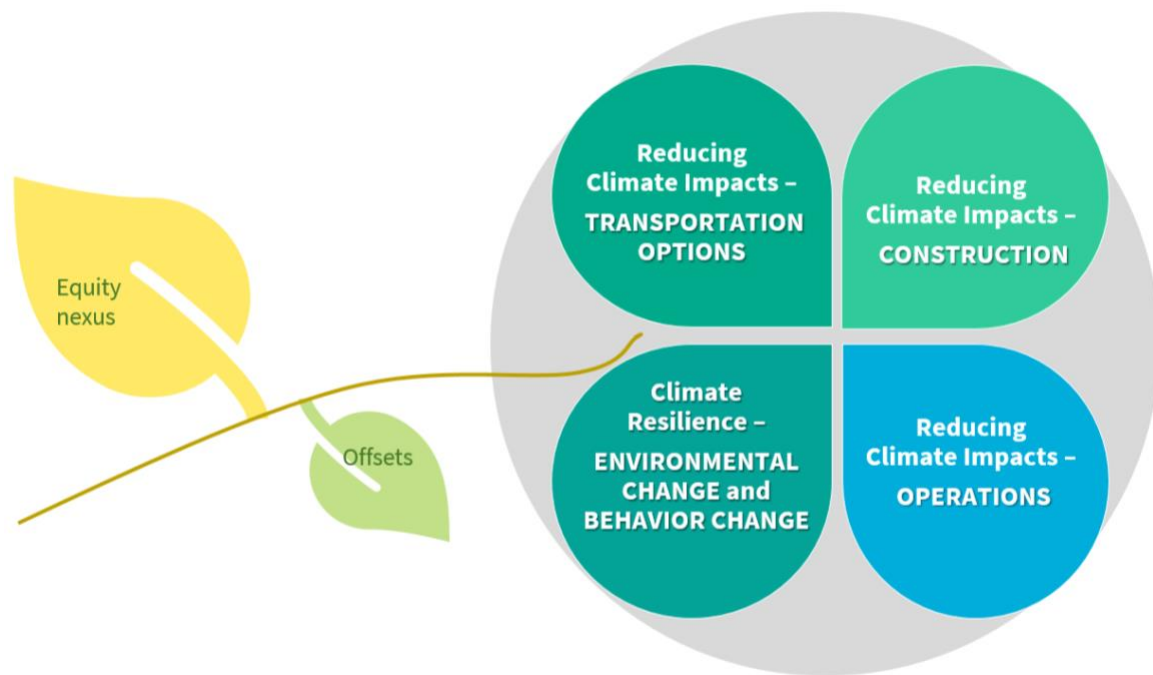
Equity nexus

Offsets

Reducing Climate Impacts – TRANSPORTATION OPTIONS

Reducing Climate Impacts – CONSTRUCTION

Climate Resilience – ENVIRONMENTAL CHANGE and BEHAVIOR CHANGE

Reducing Climate Impacts – OPERATIONS